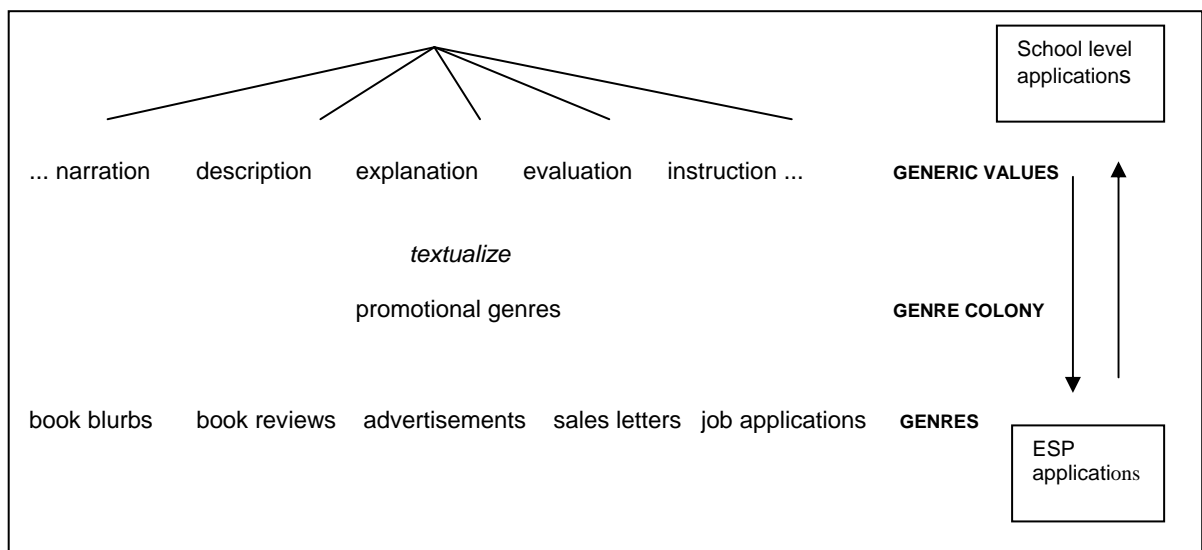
School level applications

... narration description explanation evaluation instruction ... GENERIC VALUES

textualize

promotional genres GENRE COLONY

book blurbs book reviews advertisements sales letters job applications GENRES

ESP applications